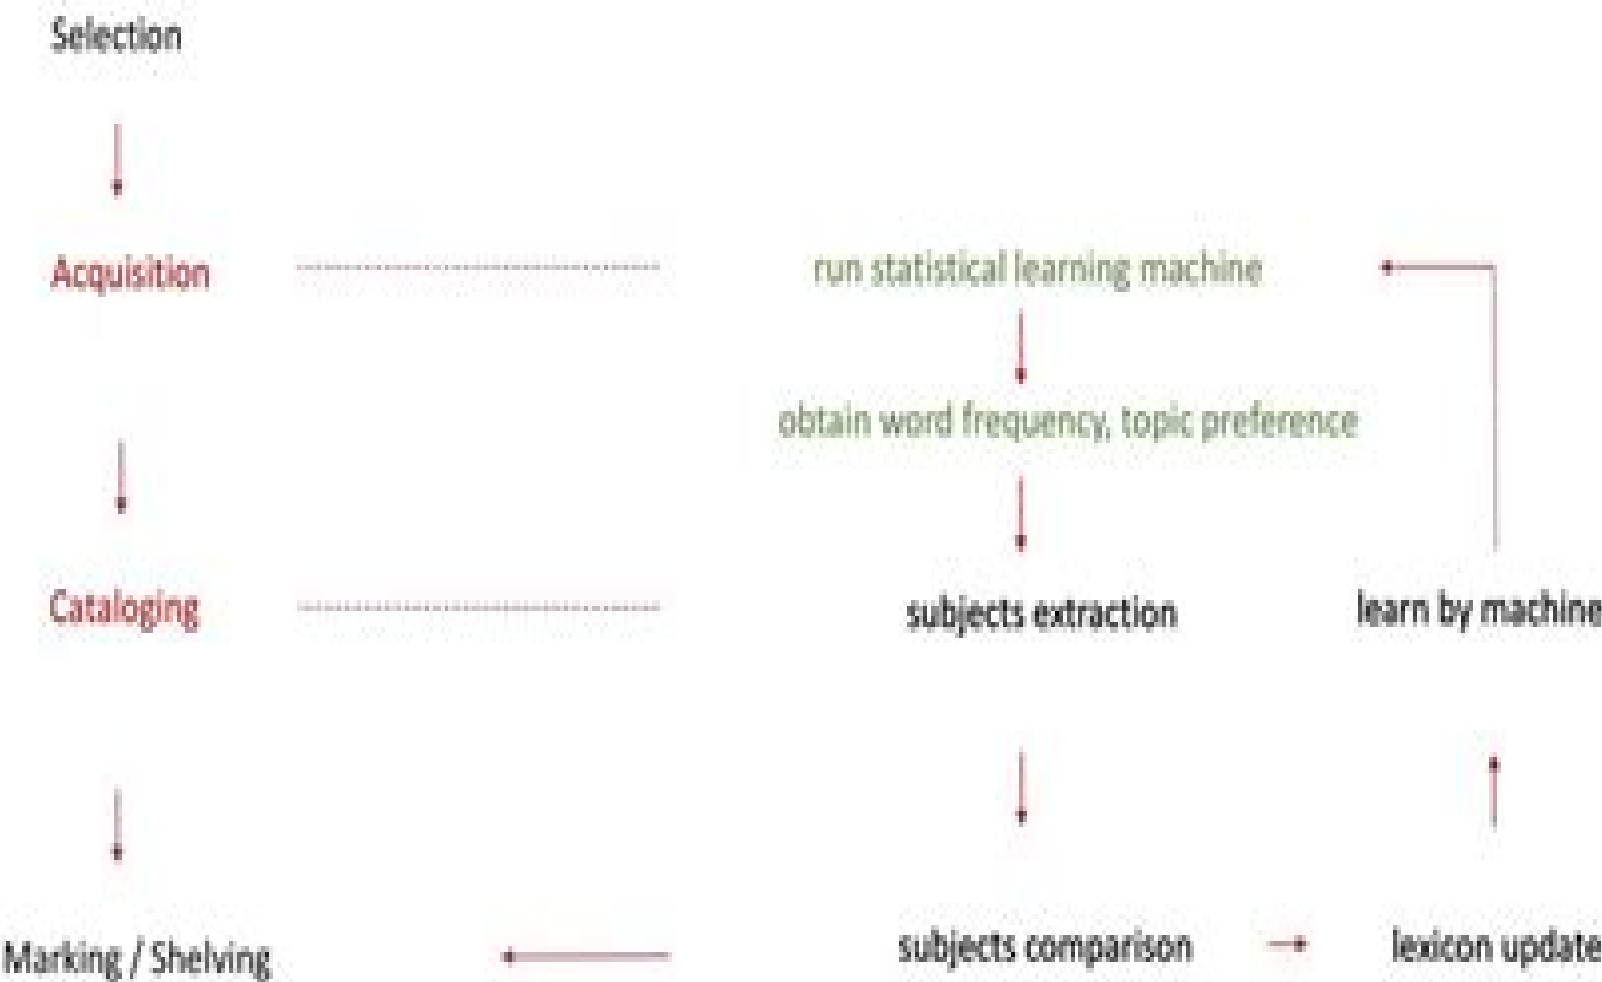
Selection

Acquisition

run statistical learning machine

obtain word frequency, topic preference

Cataloging

subjects extraction

learn by machine

Marking / Shelving

subjects comparison

lexicon update